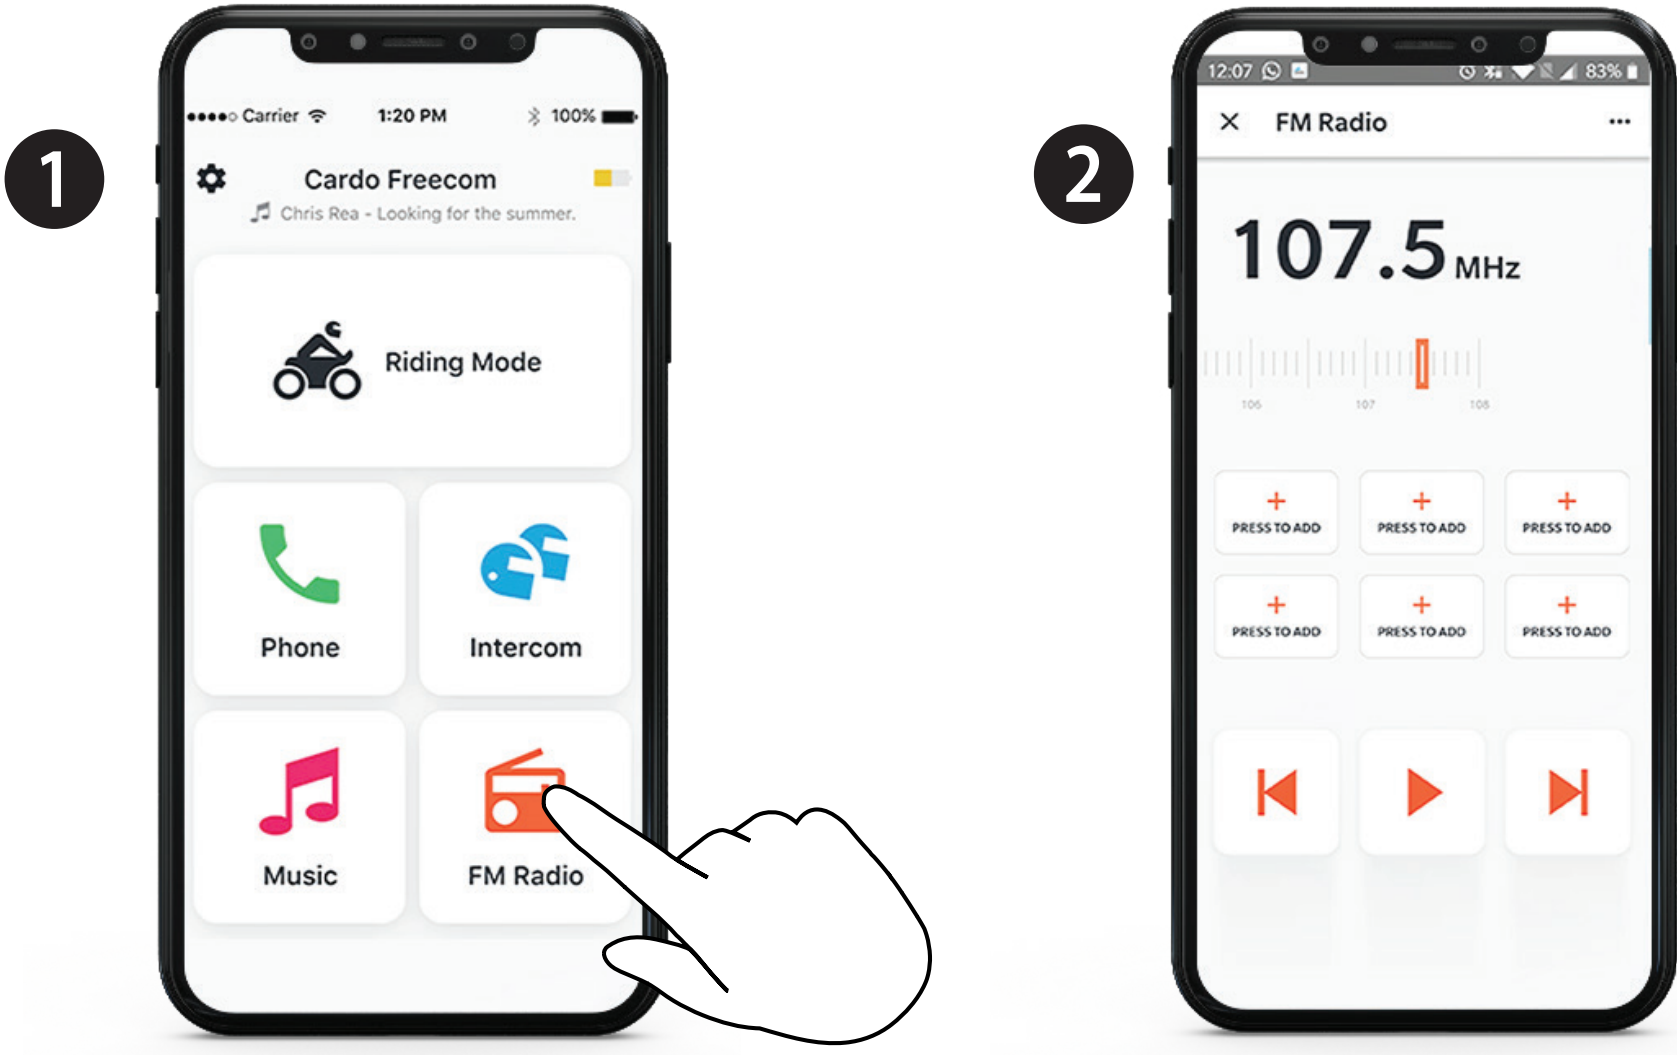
1

●●●●○ Carrier 1:20 PM 100%

Cardo Freecom

Chris Rea - Looking for the summer.

Riding Mode

Phone

Intercom

Music

FM Radio

2

12:07 83%

FM Radio

107.5 MHz

106 107 108

PRESS TO ADD

PRESS TO ADD

PRESS TO ADD

PRESS TO ADD

PRESS TO ADD

PRESS TO ADD